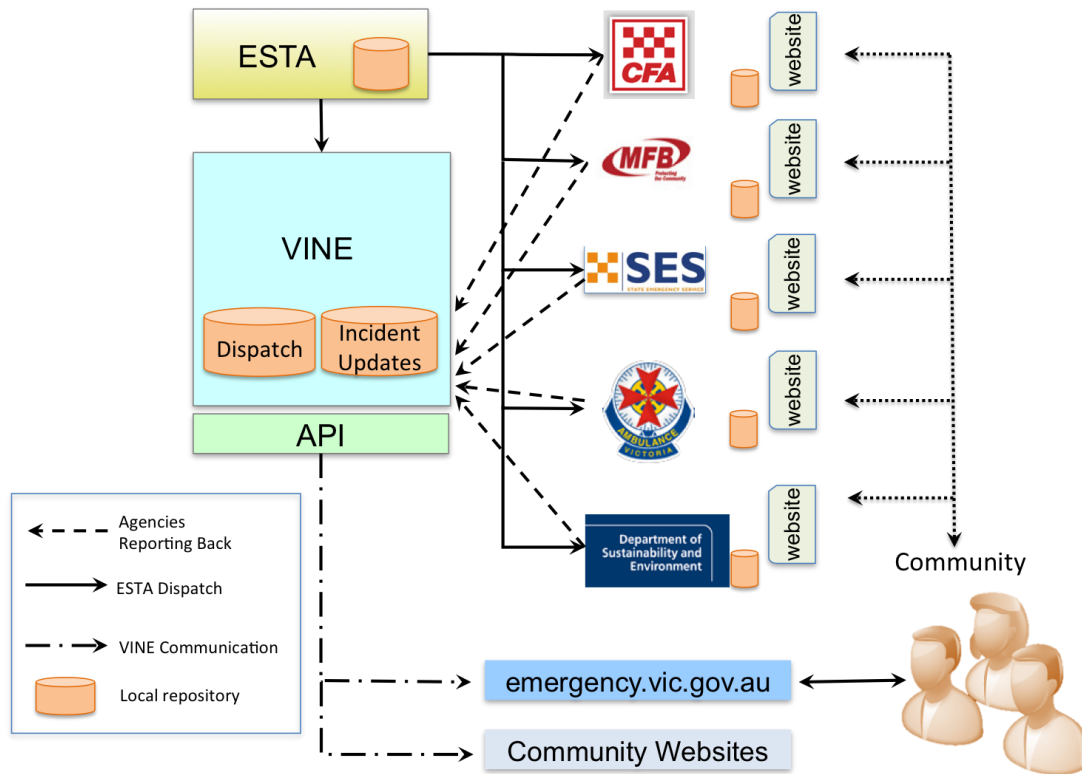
ESTA

VINE

Dispatch

Incident Updates

API

CFA

MFB

Protecting Our Community

SES

STATE EMERGENCY SERVICE

AMBULANCE VICTORIA

Department of Sustainability and Environment

website

website

website

website

website

Community

Agencies Reporting Back

ESTA Dispatch

VINE Communication

Local repository

emergency.vic.gov.au

Community Websites